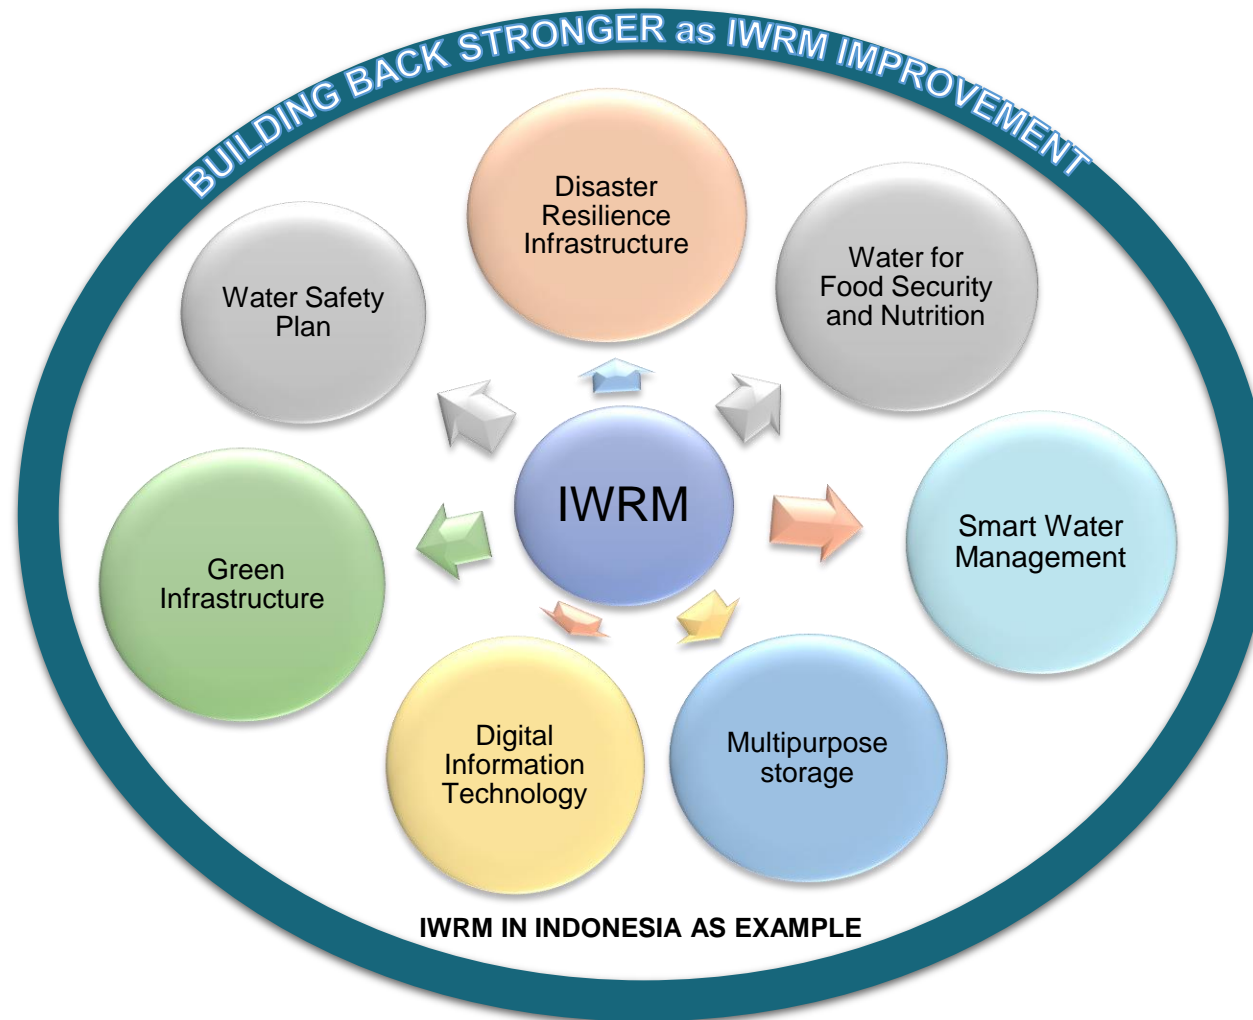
BUILDING BACK STRONGER as IWRM IMPROVEMENT

Disaster Resilience Infrastructure

Water for Food Security and Nutrition

Smart Water Management

Multipurpose storage

Digital Information Technology

Green Infrastructure

Water Safety Plan

IWRM

IWRM IN INDONESIA AS EXAMPLE